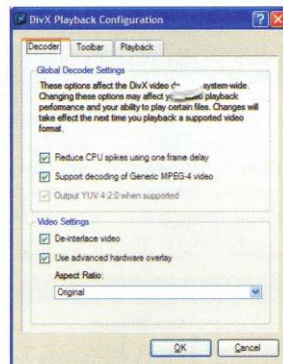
DivX Playback Configuration

Decoder Toolbar Playback

Global Decoder Settings

These options affect the DivX video d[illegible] system-wide. Changing these options may affect y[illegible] playback performance and your ability to play certain files. Changes will take effect the next time you playback a supported video format.

Reduce CPU spikes using one frame delay

Support decoding of Generic MPEG-4 video

Output YUV 4:2:0 when supported

Video Settings

De-interlace video

Use advanced hardware overlay

Aspect Ratio:

Original

OK Cancel